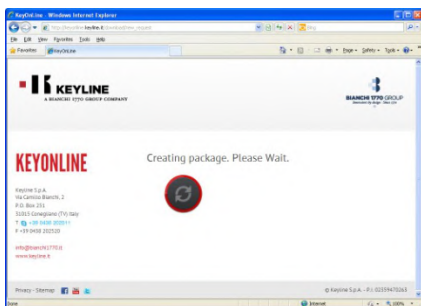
KeyOnline - Windows Internet Explorer

http://keyonline.keyline.it/download/new_request

Bing

File Edit View Favorites Tools Help

Favorites KeyOnline

Page Safety Tools

KEYLINE
A BIANCHI 1770 GROUP COMPANY

BIANCHI 1770 GROUP

KEYONLINE

Creating package. Please Wait.

Keyline S.p.A.
Via Camillo Bianchi, 2
P.O. Box 151
31015 Conegliano (TV) Italy
T +39 0438 202511
F +39 0438 202520

info@bianchi1770.it
www.keyline.it

Privacy - Sitemap

© Keyline S.p.A. - P.I. 02359470263

Done

Internet

100%